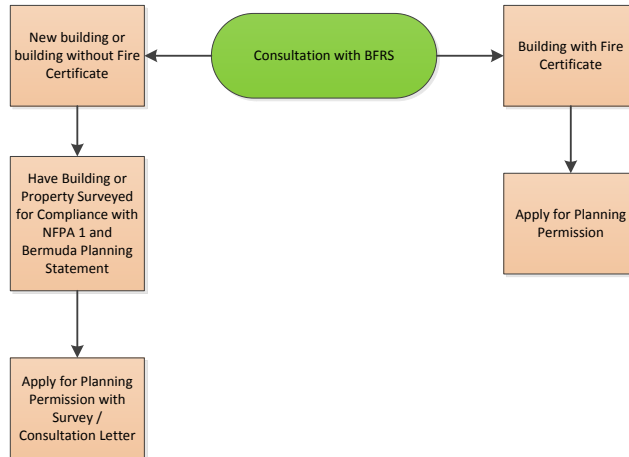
New building or building without Fire Certificate

Consultation with BFRS

Building with Fire Certificate

Have Building or Property Surveyed for Compliance with NFPA 1 and Bermuda Planning Statement

Apply for Planning Permission

Apply for Planning Permission with Survey / Consultation Letter